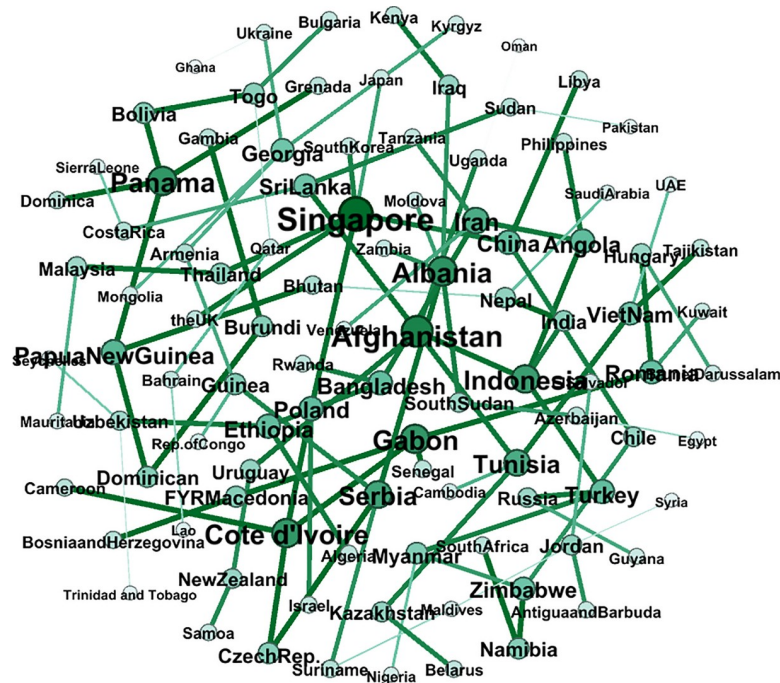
Bulgaria
Kenya
Kyrgyz
Ukraine
Oman
Ghana
Togo
Grenada
Japan
Iraq
Libya
Bolivia
Sudan
Pakistan
Gambia
Tanzania
Philippines
Georgia
SouthKorea
Uganda
SierraLeone
Panama
UAE
SriLanka
SaudiArabia
Dominica
Moldova
Singapore
Iran
CostaRica
China
Angola
Tajikistan
Armenia
Qatar
Zambia
Hungary
Malaysia
Thailand
Albania
Mongolia
Bhutan
Nepal
VietNam
Kuwait
theUK
India
Burundi
Venezuela
Afghanistan
PapuaNewGuinea
Seychelles
Rwanda
Romania
Brunei Darussalam
Bahrain
Indonesia
Guinea
Bangladesh
El Salvador
Mauritania
Uzbekistan
Poland
SouthSudan
Azerbaijan
Ethiopia
Rep.ofCongo
Chile
Egypt
Gabon
Uruguay
Tunisia
Dominican
Senegal
Cameroon
FYRMacedonia
Serbia
Cambodia
Russia
Turkey
Syria
Lao
BosniaandHerzegovina
Cote d'Ivoire
Algeria
SouthAfrica
Jordan
Myanmar
Guyana
Trinidad and Tobago
NewZealand
Zimbabwe
Maldives
Israel
Kazakhstan
AntiguaandBarbuda
Samoa
Namibia
CzechRep.
Suriname
Nigeria
Belarus